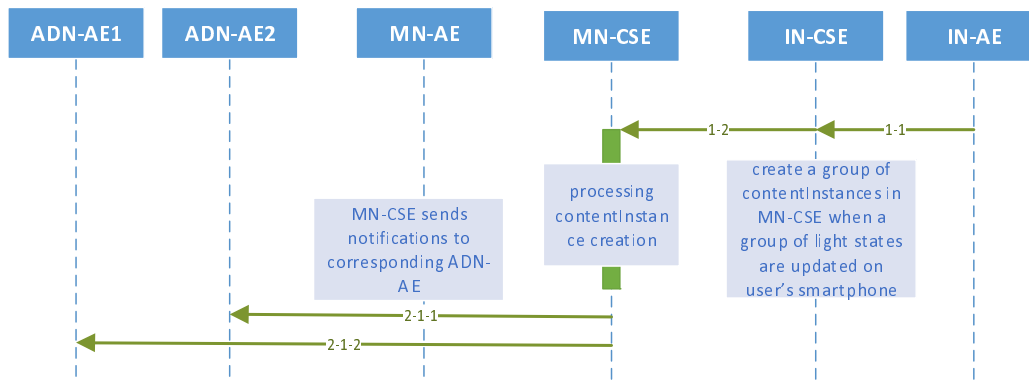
ADN-AE1

ADN-AE2

MN-AE

MN-CSE

IN-CSE

IN-AE

1-2

1-1

create a group of contentInstances in MN-CSE when a group of light states are updated on user's smartphone

processing contentInstance creation

MN-CSE sends notifications to corresponding ADN-AE

2-1-1

2-1-2